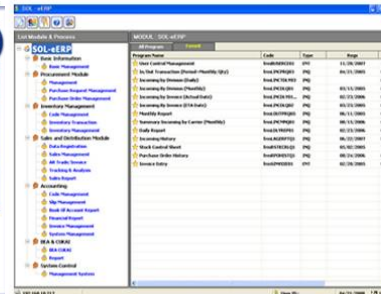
SOL-eERP

List Module & Process

SOL-eERP
Basic Information
Basic Management
Procurement Module
Management
Purchase Request Management
Purchase Order Management
Inventory Management
Code Management
Inventory Transaction
Inventory Management
Sales and Distribution Module
Data Registration
Sales Management
AR Trade Invoice
Tracking & Analysis
Sales Report
Accounting
Code Management
Slip Management
Roll Of Account Report
Financial Report
Invoice Management
System Management
BEA & CUKAI
BEA CUKAI
Report
System Control
Management System

MODUL : SOL-eERP
All Program
Favorit

| Program Name | Code | Type | Regs |
|---|---|---|---|
| User Control Management | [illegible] | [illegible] | 11/28/2007 |
| In/Out Transaction (Period Monthly Qty) | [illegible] | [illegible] | 04/15/2005 |
| Incoming by Invoice (Daily) | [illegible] | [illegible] | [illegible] |
| Incoming by Invoice (Monthly) | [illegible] | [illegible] | 03/15/2005 |
| Incoming by Invoice (Actual Date) | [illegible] | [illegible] | 02/23/2006 |
| Incoming by Invoice (ETA Date) | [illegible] | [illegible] | 02/23/2006 |
| Monthly Report | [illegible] | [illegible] | 06/15/2006 |
| Summary Incoming by Carrier (Monthly) | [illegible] | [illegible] | 04/18/2005 |
| Daily Report | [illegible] | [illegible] | 03/23/2006 |
| Incoming History | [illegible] | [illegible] | 03/23/2006 |
| Stock Control Sheet | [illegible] | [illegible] | 05/06/2006 |
| Purchase Order History | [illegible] | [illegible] | 02/26/2006 |
| Invoice Entry | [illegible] | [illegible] | 02/23/2006 |